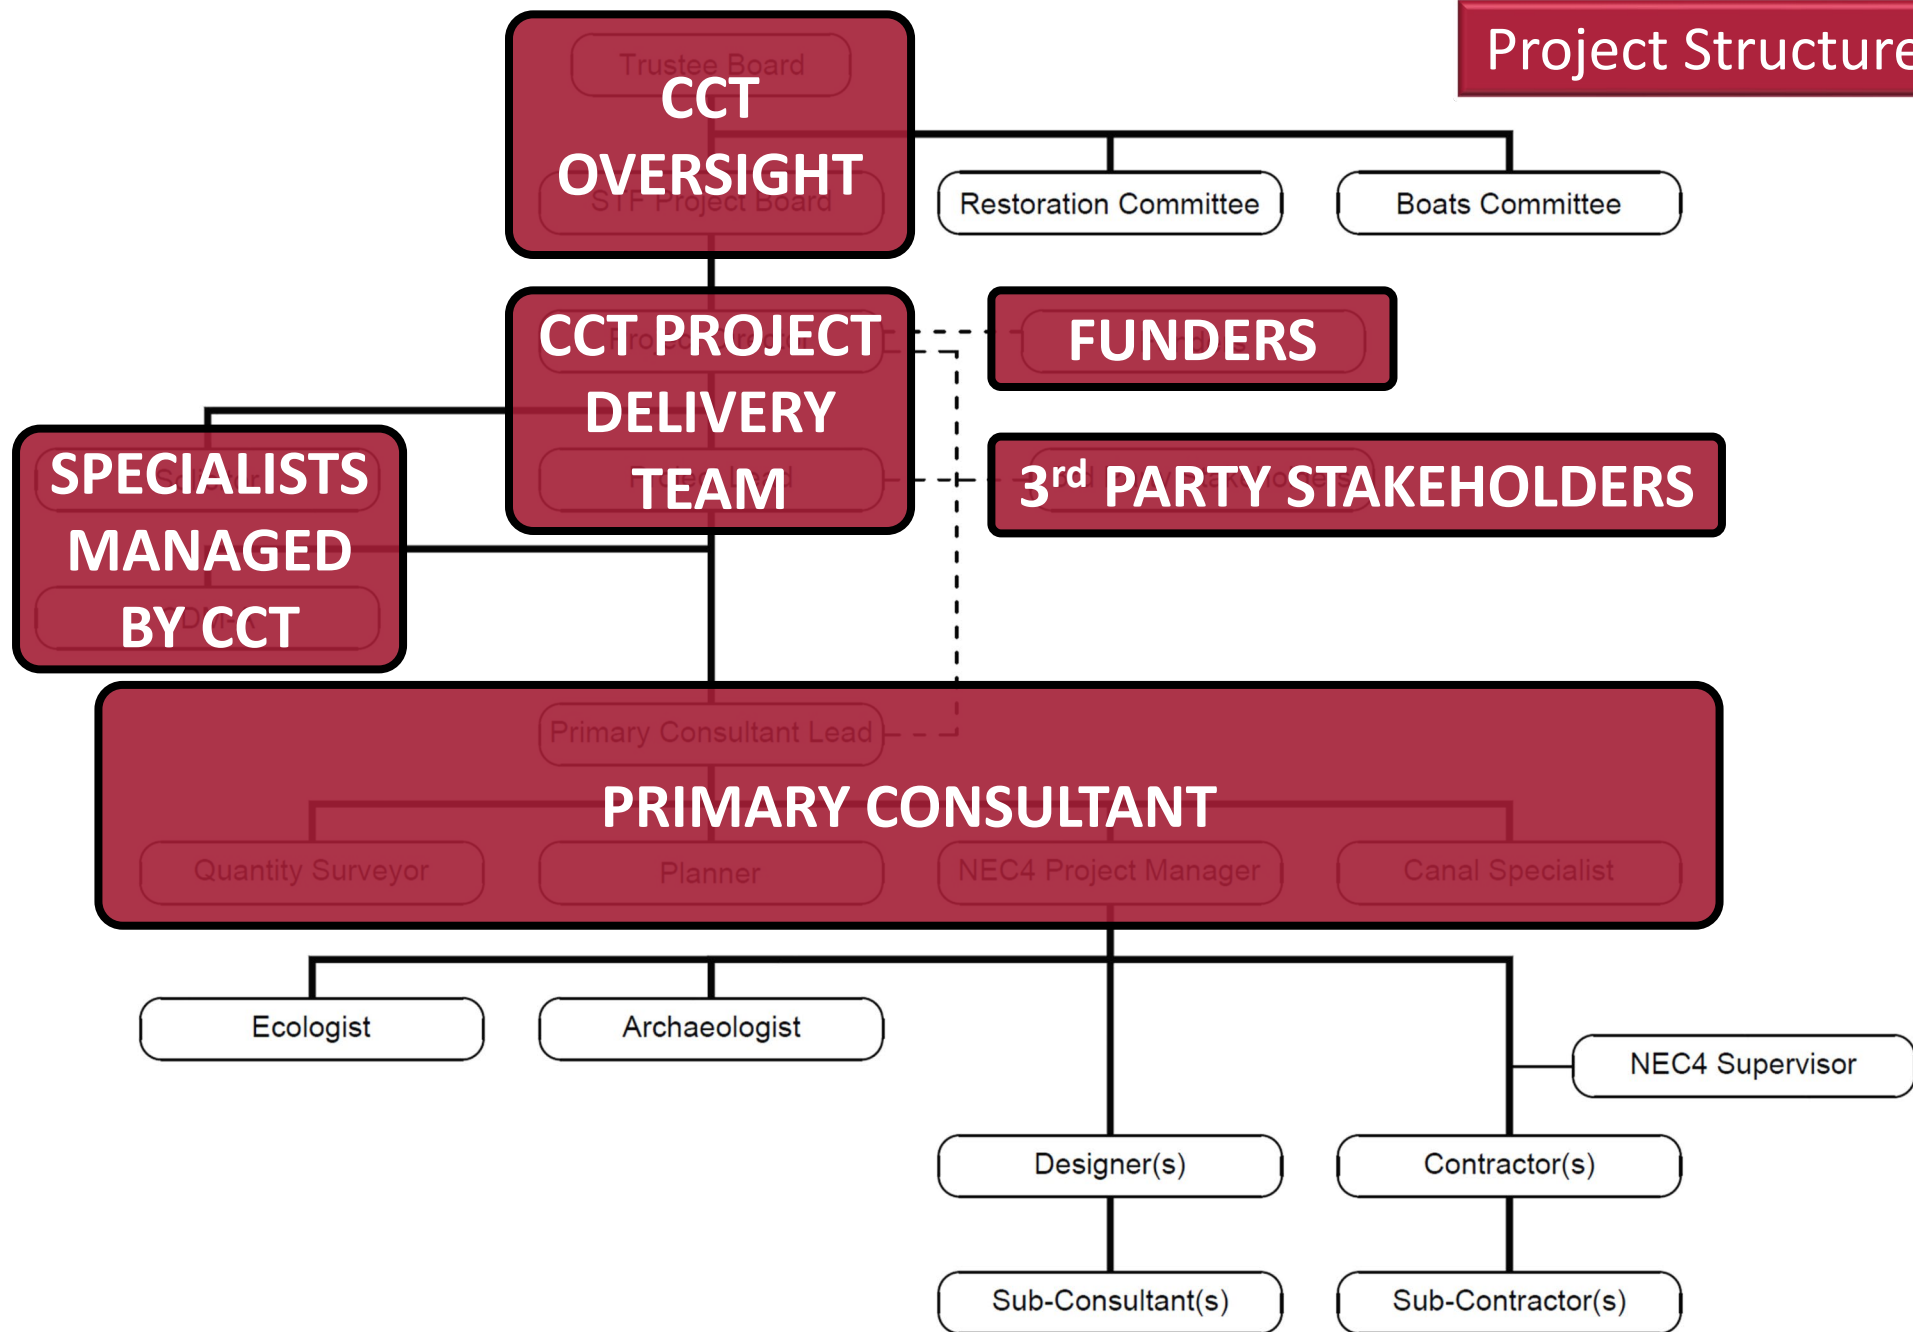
Project Structure

Trustee Board
CCT OVERSIGHT
STF Project Board

Restoration Committee

Boats Committee

CCT PROJECT DELIVERY TEAM

FUNDERS

$3^{rd}$ PARTY STAKEHOLDERS

SPECIALISTS MANAGED BY CCT

Primary Consultant Lead

PRIMARY CONSULTANT

Quantity Surveyor

Planner

NEC4 Project Manager

Canal Specialist

Ecologist

Archaeologist

NEC4 Supervisor

Designer(s)

Contractor(s)

Sub-Consultant(s)

Sub-Contractor(s)